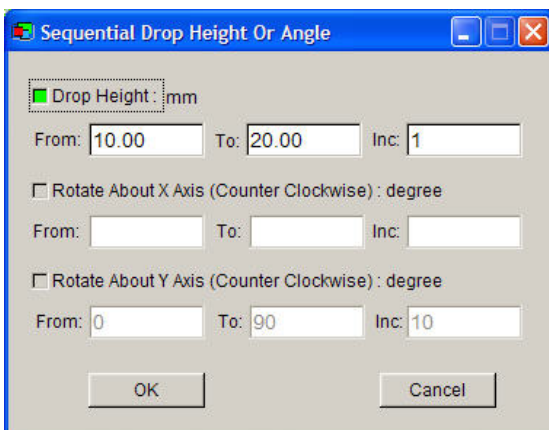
Sequential Drop Height Or Angle

Drop Height : mm

From: 10.00 To: 20.00 Inc: 1

Rotate About X Axis (Counter Clockwise) : degree

From: To: Inc:

Rotate About Y Axis (Counter Clockwise) : degree

From: 0 To: 90 Inc: 10

OK Cancel